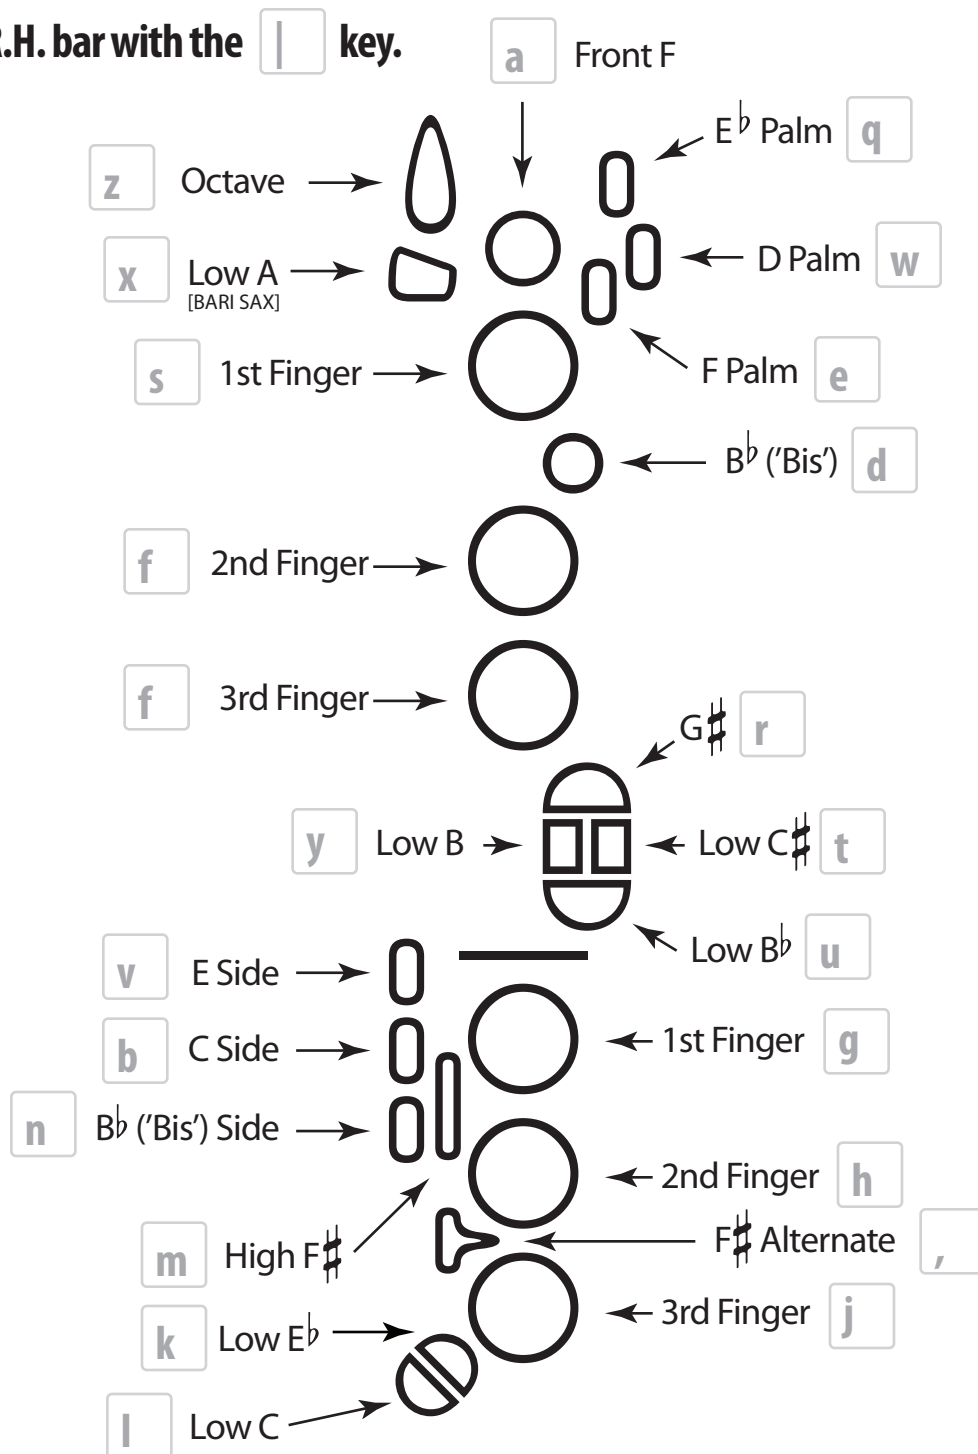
R.H. bar with the | key.

a Front F

z Octave

E♭ Palm q

x Low A [BARI SAX]

D Palm w

s 1st Finger

F Palm e

B♭ ('Bis') d

f 2nd Finger

f 3rd Finger

G♯ r

y Low B

Low C♯ t

Low B♭ u

v E Side

b C Side

n B♭ ('Bis') Side

1st Finger g

2nd Finger h

m High F♯

F♯ Alternate ,

3rd Finger j

k Low E♭

l Low C